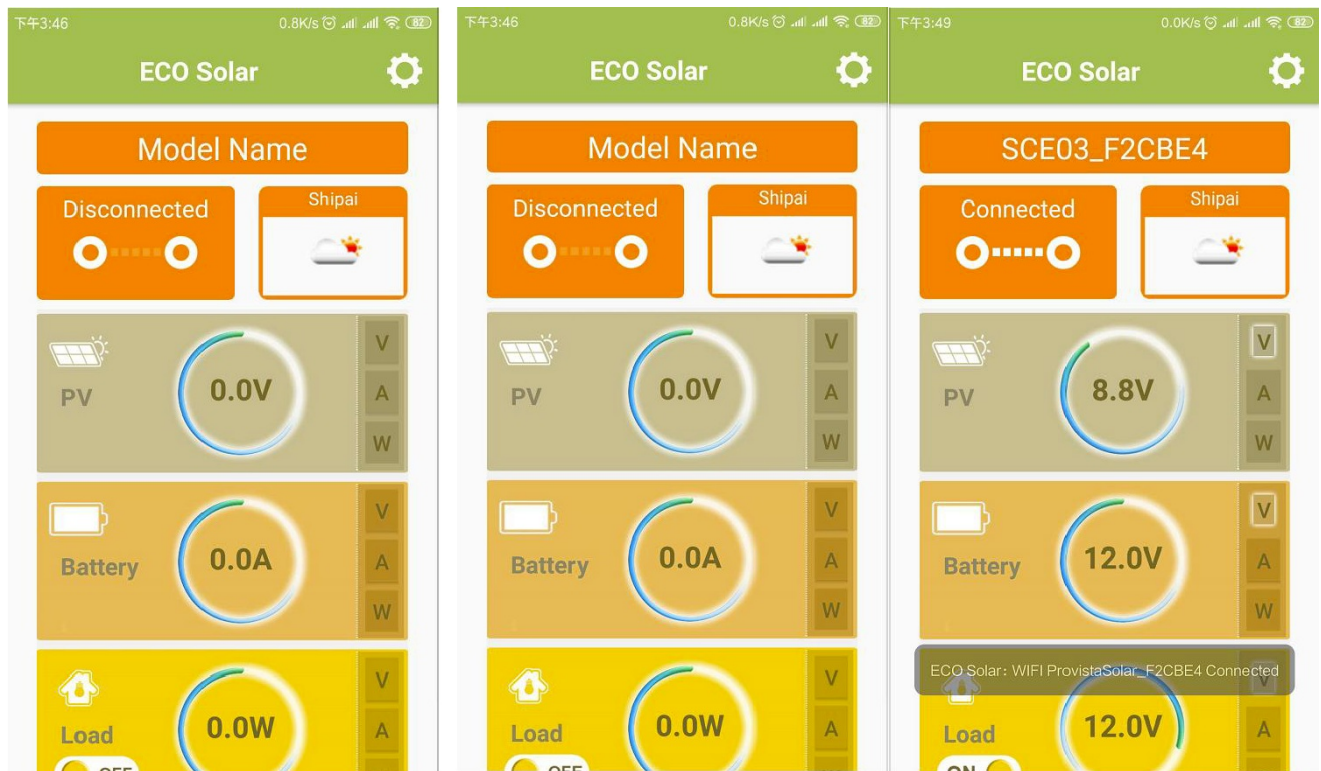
下午3:46 0.8K/s 82

ECO Solar

Model Name

Disconnected

Shipai

PV 0.0V V A W

Battery 0.0A V A W

Load 0.0W V A

OFF

下午3:46 0.8K/s 82

ECO Solar

Model Name

Disconnected

Shipai

PV 0.0V V A W

Battery 0.0A V A W

Load 0.0W V A

OFF

下午3:49 0.0K/s 82

ECO Solar

SCE03_F2CBE4

Connected

Shipai

PV 8.8V V A W

Battery 12.0V V A W

ECO Solar：WIFI ProvistaSolar_F2CBE4 Connected

Load 12.0V V A

ON